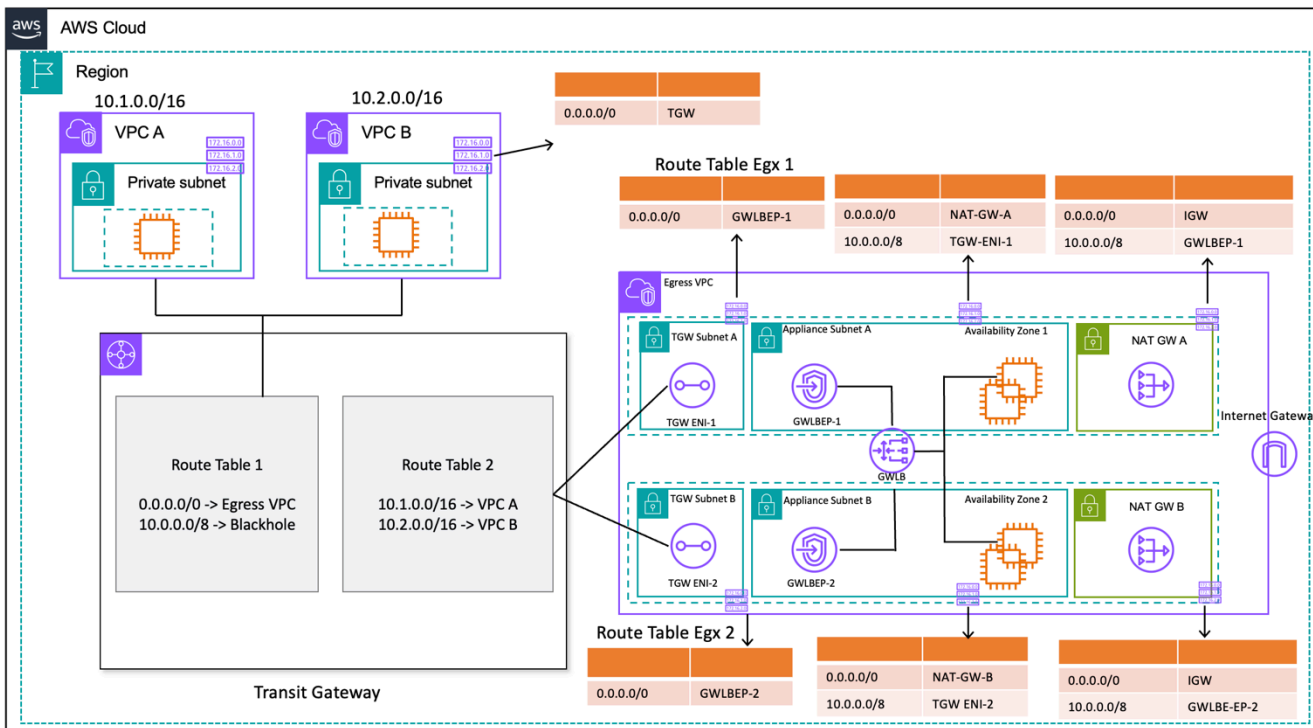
aws AWS Cloud

Region

10.1.0.0/16

VPC A

172.16.0.0
172.16.1.0
172.16.2.0

Private subnet

10.2.0.0/16

VPC B

172.16.0.0
172.16.1.0
172.16.2.0

Private subnet

| | |
|---|---|
| 0.0.0.0/0 | TGW |

Route Table Egx 1

| | |
|---|---|
| 0.0.0.0/0 | GWLBEP-1 |

| | |
|---|---|
| 0.0.0.0/0 | NAT-GW-A |
| 10.0.0.0/8 | TGW-ENI-1 |

| | |
|---|---|
| 0.0.0.0/0 | IGW |
| 10.0.0.0/8 | GWLBEP-1 |

Egress VPC

TGW Subnet A

TGW ENI-1

Appliance Subnet A

GWLBEP-1

Availability Zone 1

NAT GW A

GWLB

Internet Gatewa

TGW Subnet B

TGW ENI-2

Appliance Subnet B

GWLBEP-2

Availability Zone 2

NAT GW B

Route Table 1

0.0.0.0/0 -> Egress VPC
10.0.0.0/8 -> Blackhole

Route Table 2

10.1.0.0/16 -> VPC A
10.2.0.0/16 -> VPC B

Transit Gateway

Route Table Egx 2

| | |
|---|---|
| 0.0.0.0/0 | GWLBEP-2 |

| | |
|---|---|
| 0.0.0.0/0 | NAT-GW-B |
| 10.0.0.0/8 | TGW ENI-2 |

| | |
|---|---|
| 0.0.0.0/0 | IGW |
| 10.0.0.0/8 | GWLBE-EP-2 |